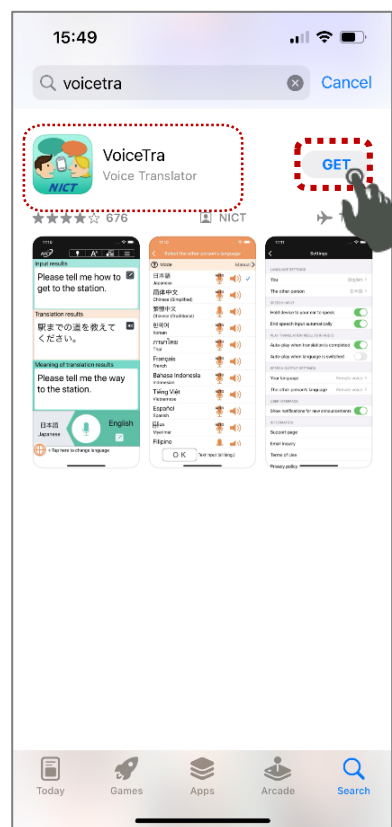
15:49

voicetra

Cancel

NICT

VoiceTra

Voice Translator

GET

676

NICT

Input results

Please tell me how to get to the station.

Translation results

駅までの道を教えてください。

Meaning of translation results

Please tell me the way to the station.

日本語
Japanese

English

Select the other person's language

日本語
Japanese
简体中文
Chinese (Simplified)
繁體中文
Chinese (Traditional)
한국어
Korean
ภาษาไทย
Thai
Français
French
Bahasa Indonesia
Indonesian
Tiếng Việt
Vietnamese
Español
Spanish
Myanmar
Filipino

OK

Settings

You
The other person
Hold down to your turn to speak
End speech input automatically
Auto-play when translation is completed
Auto-play when language is switched
Your language
The other person's language
Show notifications for new announcements
Support page
Email inquiry
Terms of Use
Privacy policy

Today

Games

Apps

Arcade

Search